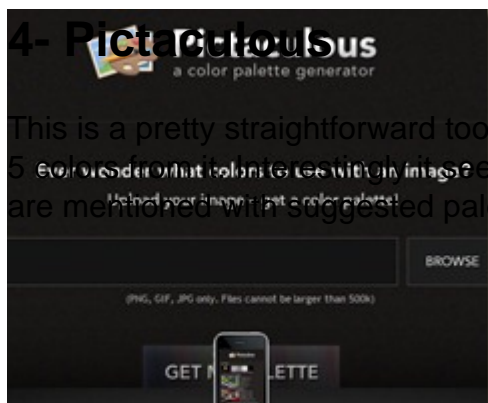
4- Pictaculous

Pictaculous
a color palette generator

This is a pretty straightforward too
5 colors from it. Interestingly it se
are mentioned with suggested pal

Ever wonder what colors to use with an image?
Upload your image + get a color palette!

BROWSE

(PNG, GIF, JPG only. Files cannot be larger than 500k)

GET M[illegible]LETTE